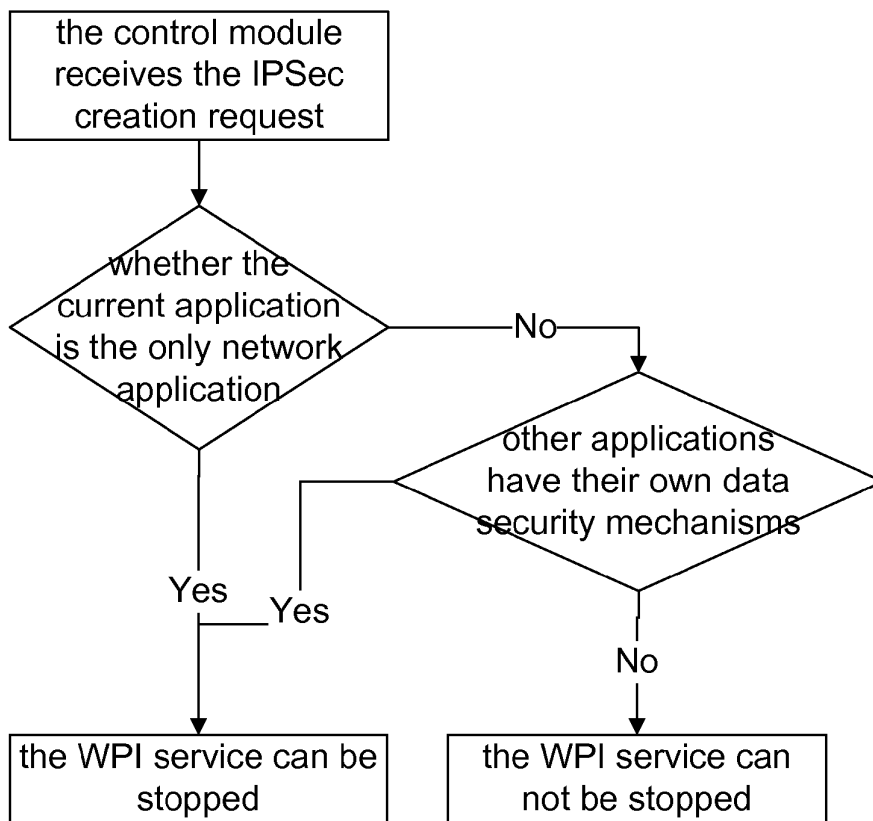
the control module receives the IPSec creation request

whether the current application is the only network application

No

other applications have their own data security mechanisms

Yes

Yes

No

the WPI service can be stopped

the WPI service can not be stopped